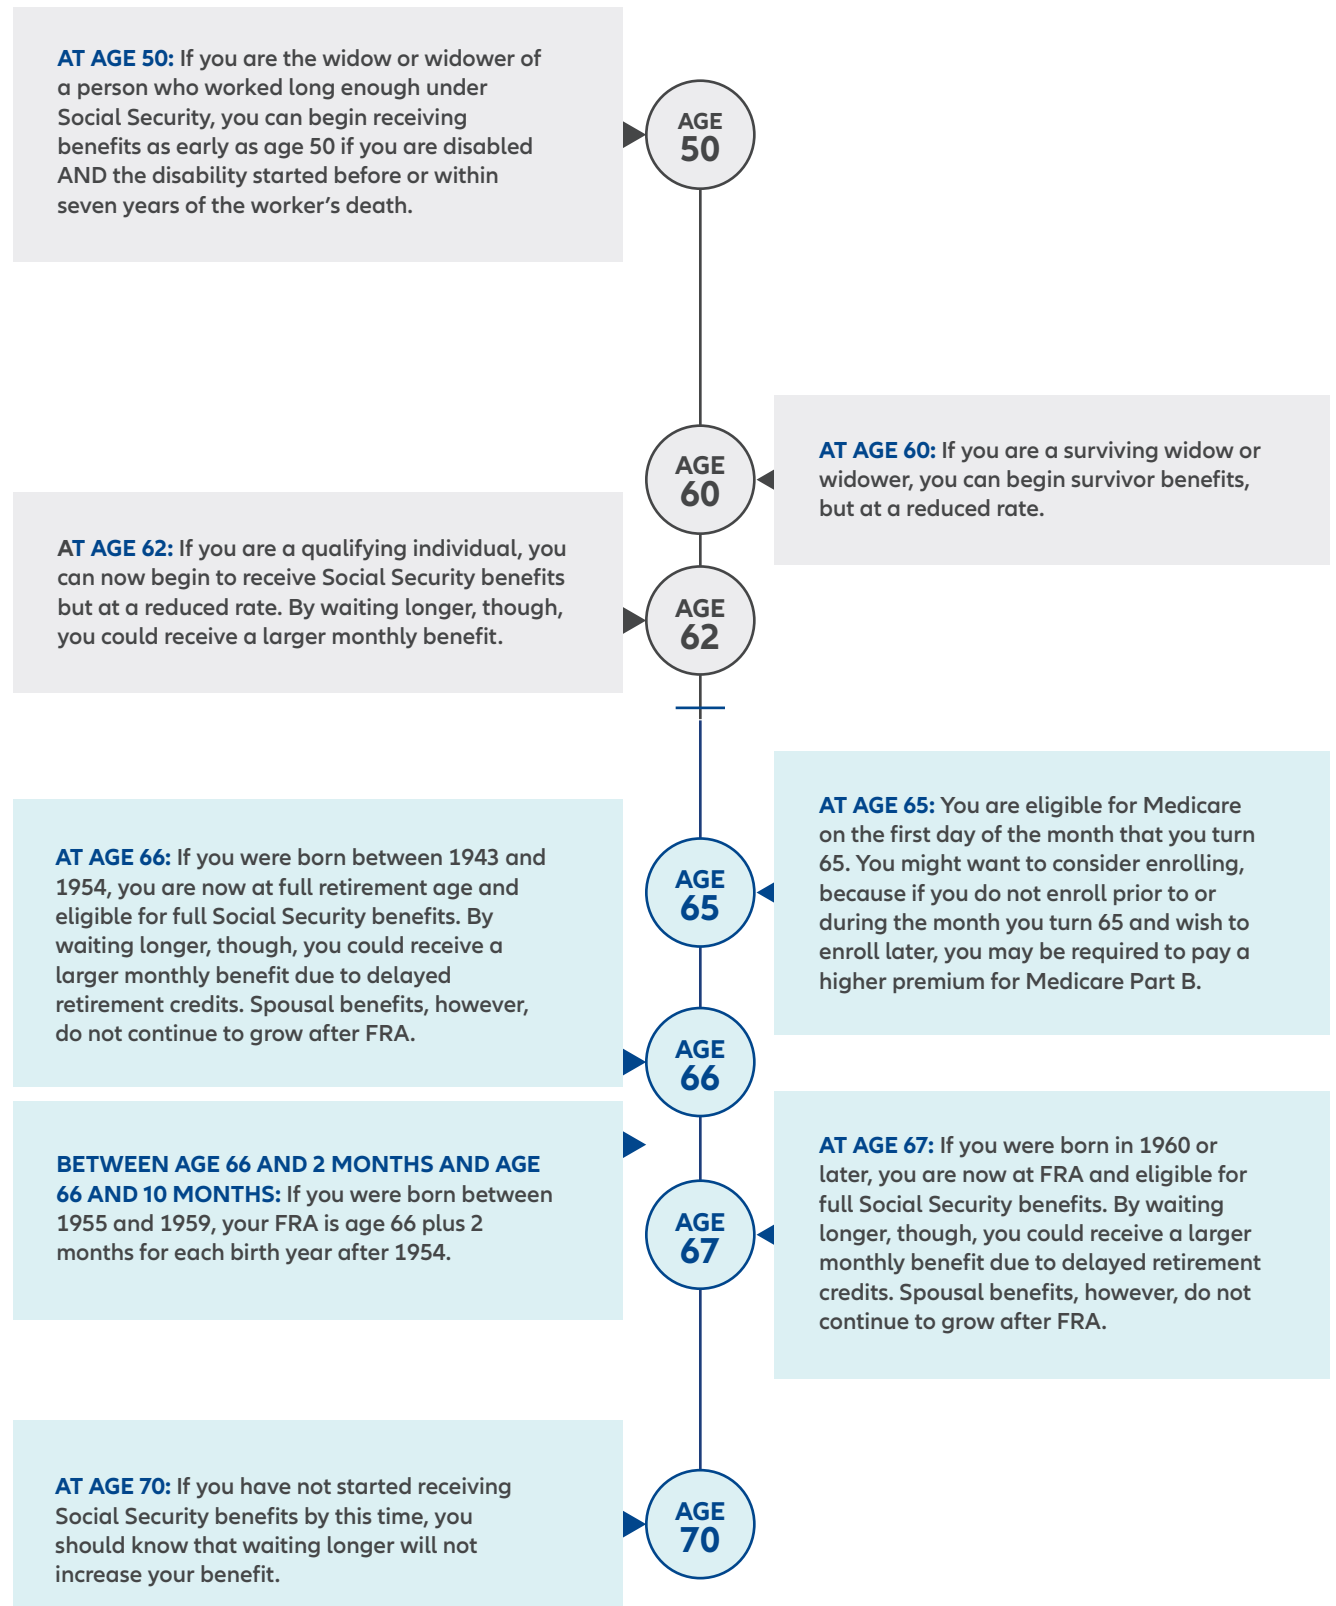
AT AGE 50: If you are the widow or widower of a person who worked long enough under Social Security, you can begin receiving benefits as early as age 50 if you are disabled AND the disability started before or within seven years of the worker's death.

AGE 50

AGE 60

AT AGE 60: If you are a surviving widow or widower, you can begin survivor benefits, but at a reduced rate.

AT AGE 62: If you are a qualifying individual, you can now begin to receive Social Security benefits but at a reduced rate. By waiting longer, though, you could receive a larger monthly benefit.

AGE 62

AT AGE 65: You are eligible for Medicare on the first day of the month that you turn 65. You might want to consider enrolling, because if you do not enroll prior to or during the month you turn 65 and wish to enroll later, you may be required to pay a higher premium for Medicare Part B.

AT AGE 66: If you were born between 1943 and 1954, you are now at full retirement age and eligible for full Social Security benefits. By waiting longer, though, you could receive a larger monthly benefit due to delayed retirement credits. Spousal benefits, however, do not continue to grow after FRA.

AGE 65

AGE 66

BETWEEN AGE 66 AND 2 MONTHS AND AGE 66 AND 10 MONTHS: If you were born between 1955 and 1959, your FRA is age 66 plus 2 months for each birth year after 1954.

AGE 67

AT AGE 67: If you were born in 1960 or later, you are now at FRA and eligible for full Social Security benefits. By waiting longer, though, you could receive a larger monthly benefit due to delayed retirement credits. Spousal benefits, however, do not continue to grow after FRA.

AT AGE 70: If you have not started receiving Social Security benefits by this time, you should know that waiting longer will not increase your benefit.

AGE 70